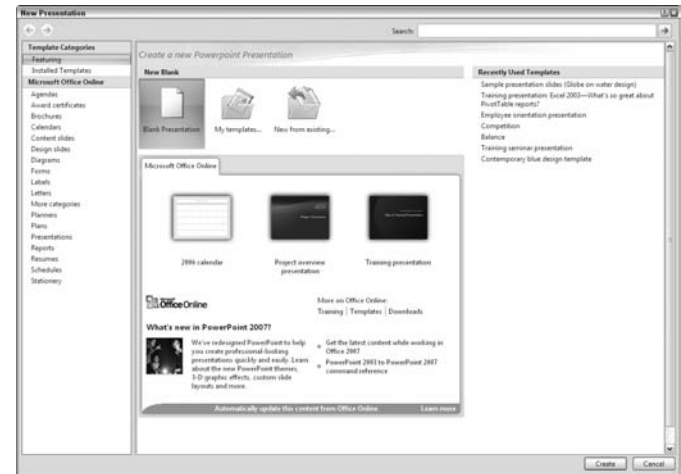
New Presentation

Search:

Template Categories
Featuring
Installed Templates
Microsoft Office Online
Agendas
Award certificates
Brochures
Calendars
Content slides
Design slides
Diagrams
Forms
Labels
Letters
More categories
Planners
Plans
Presentations
Reports
Resumes
Schedules
Stationery

Create a new Powerpoint Presentation

New Blank

Blank Presentation
My templates...
New from existing...

Microsoft Office Online

2006 calendar
Project overview presentation
Training presentation

Microsoft Office Online

More on Office Online:
Training | Templates | Downloads

What's new in PowerPoint 2007?

We've redesigned PowerPoint to help you create professional-looking presentations quickly and easily. Learn about the new PowerPoint themes, 3-D graphic effects, custom slide layouts and more.

Get the latest content while working in Office 2007

PowerPoint 2003 to PowerPoint 2007 command reference

Automatically update this content from Office Online
Learn more

Recently Used Templates
Sample presentation slides (Globe on water design)
Training presentation: Excel 2003—What's so great about PivotTable reports?
Employee orientation presentation
Competition
Balance
Training seminar presentation
Contemporary blue design template

Create
Cancel